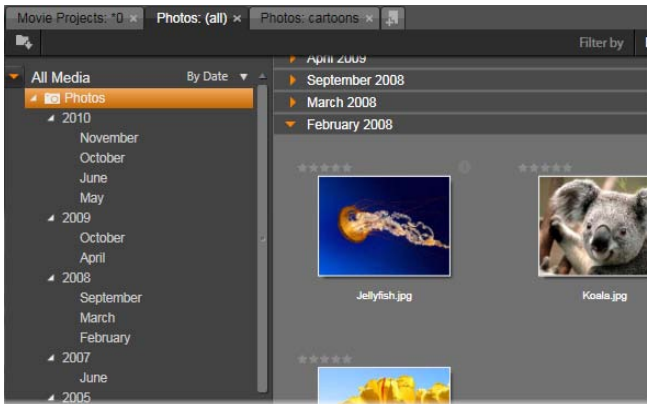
Movie Projects: *0 ×
Photos: (all) ×
Photos: cartoons ×

Filter by

All Media
By Date
Photos
2010
November
October
June
May
2009
October
April
2008
September
March
February
2007
June
2005

April 2009
September 2008
March 2008
February 2008

Jellyfish.jpg
Koala.jpg